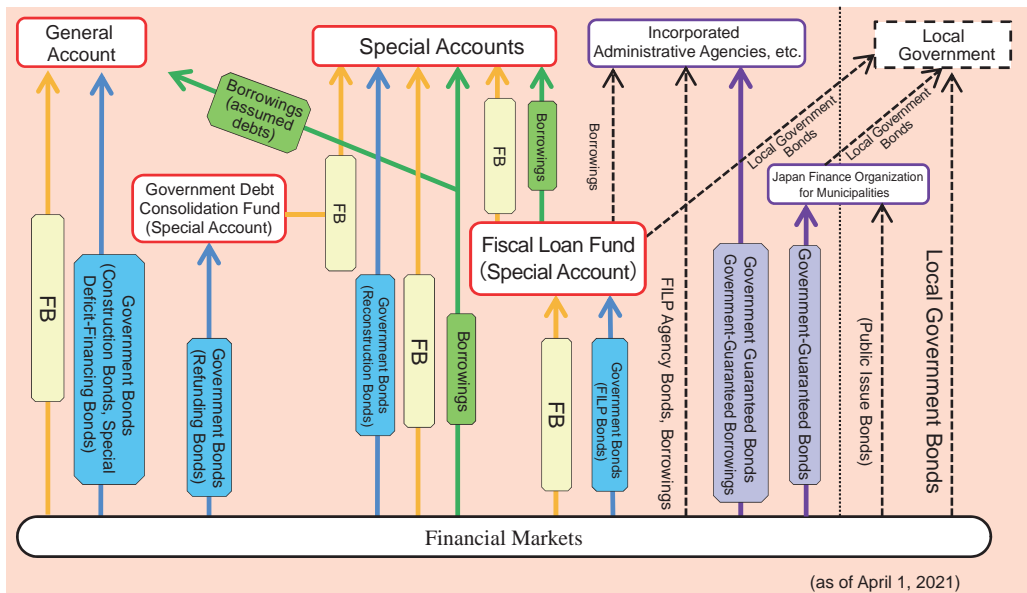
General Account

Special Accounts

Incorporated Administrative Agencies, etc.

Local Government

Borrowings (assumed debts)

FB

Borrowings

Borrowings

Local Government Bonds

Local Government Bonds

Japan Finance Organization for Municipalities

Government Debt Consolidation Fund (Special Account)

FB

Fiscal Loan Fund (Special Account)

FB

Government Bonds (Construction Bonds, Special Deficit-Financing Bonds)

Government Bonds (Refunding Bonds)

Government Bonds (Reconstruction Bonds)

FB

Borrowings

FB

Government Bonds (FILP Bonds)

FILP Agency Bonds, Borrowings

Government Guaranteed Bonds Government-Guaranteed Borrowings

Government-Guaranteed Bonds

(Public Issue Bonds)

Local Government Bonds

Financial Markets

(as of April 1, 2021)